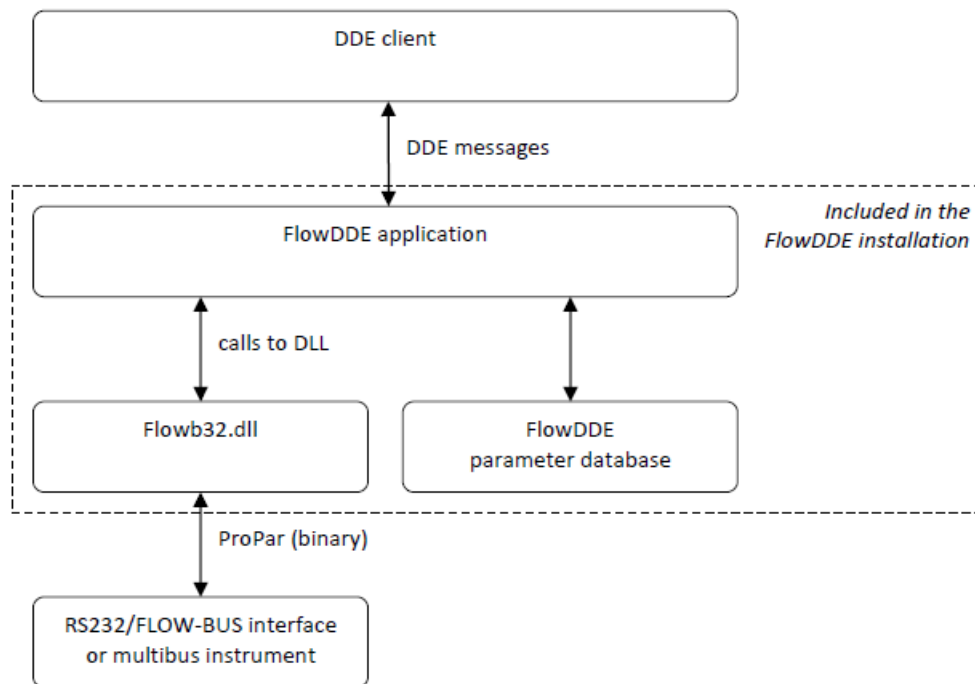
DDE client

DDE messages

Included in the FlowDDE installation

FlowDDE application

calls to DLL

Flowb32.dll

FlowDDE
parameter database

ProPar (binary)

RS232/FLOW-BUS interface
or multibus instrument